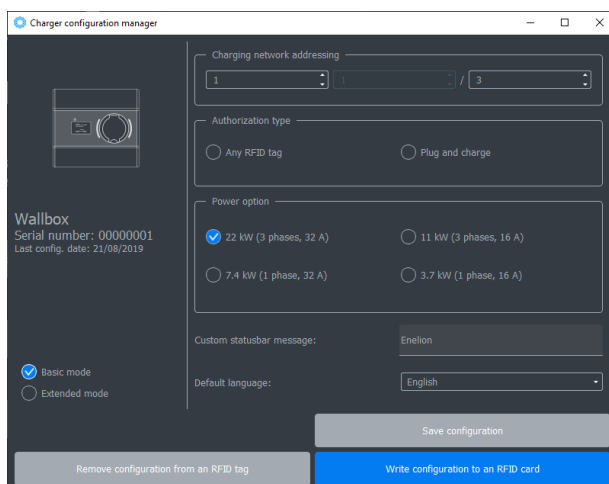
Charger configuration manager

Wallbox
Serial number: 00000001
Last config. date: 21/08/2019

Basic mode
Extended mode

Charging network addressing
1
1
/ 3

Authorization type
Any RFID tag
Plug and charge

Power option
22 kW (3 phases, 32 A)
11 kW (3 phases, 16 A)
7.4 kW (1 phase, 32 A)
3.7 kW (1 phase, 16 A)

Custom statusbar message:
Enelion

Default language:
English

Save configuration

Remove configuration from an RFID tag
Write configuration to an RFID card